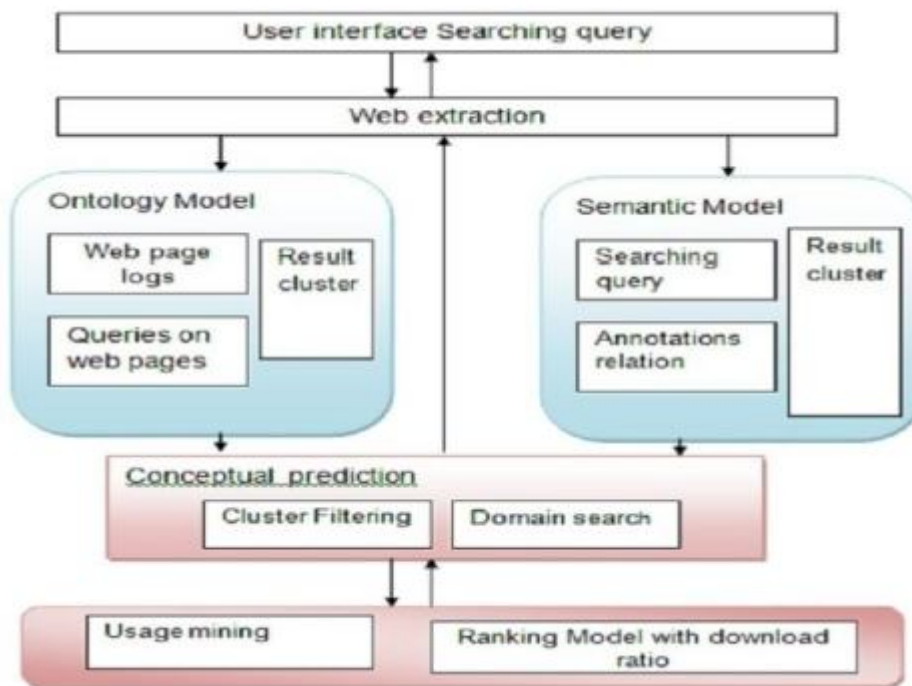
User interface Searching query

Web extraction

Ontology Model

Web page logs

Result cluster

Queries on web pages

Semantic Model

Searching query

Result cluster

Annotations relation

Conceptual prediction

Cluster Filtering

Domain search

Usage mining

Ranking Model with download ratio